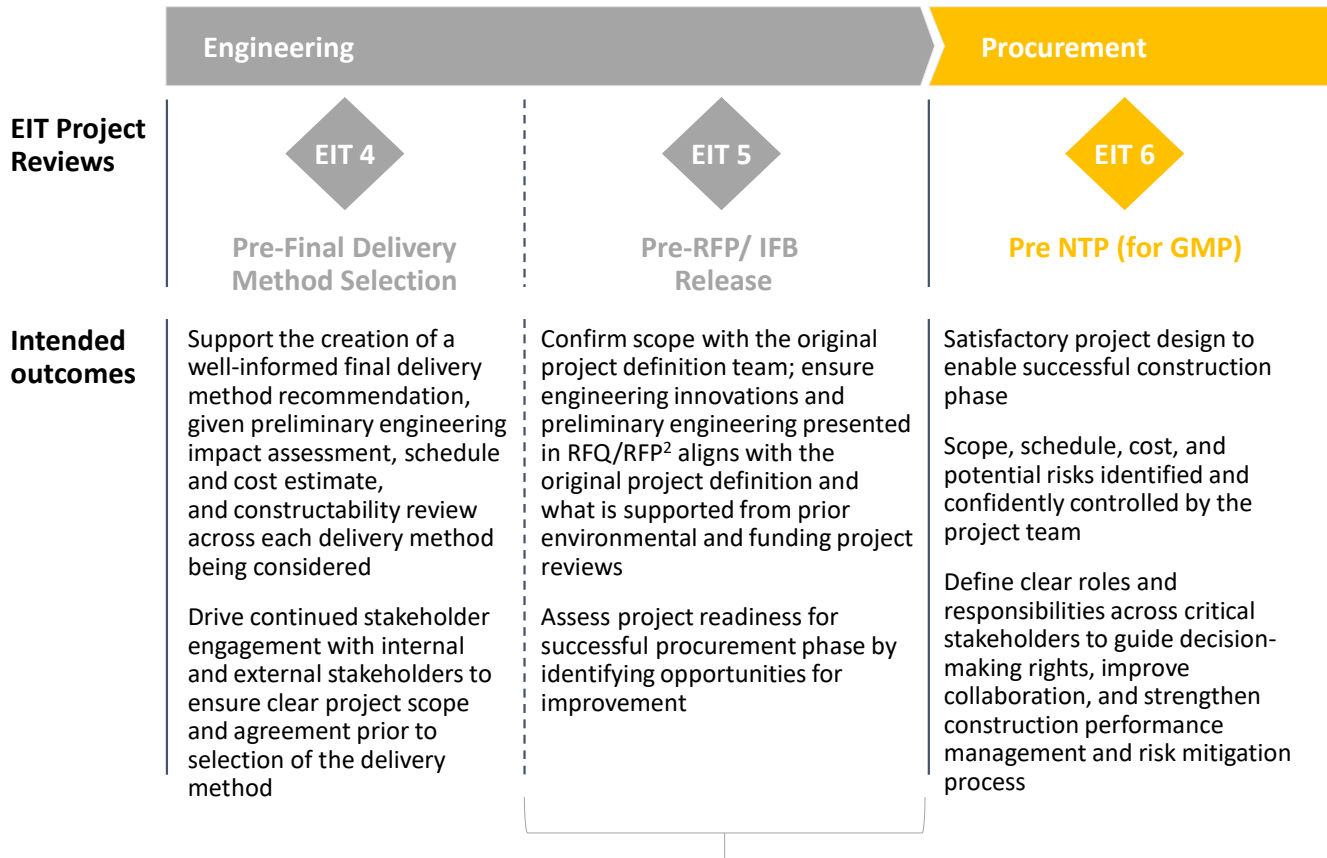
Engineering

Procurement

EIT Project Reviews

EIT 4

Pre-Final Delivery Method Selection

EIT 5

Pre-RFP/ IFB Release

EIT 6

Pre NTP (for GMP)

Intended outcomes

Support the creation of a well-informed final delivery method recommendation, given preliminary engineering impact assessment, schedule and cost estimate, and constructability review across each delivery method being considered

Drive continued stakeholder engagement with internal and external stakeholders to ensure clear project scope and agreement prior to selection of the delivery method

Confirm scope with the original project definition team; ensure engineering innovations and preliminary engineering presented in RFQ/RFP$^2$ aligns with the original project definition and what is supported from prior environmental and funding project reviews

Assess project readiness for successful procurement phase by identifying opportunities for improvement

Satisfactory project design to enable successful construction phase

Scope, schedule, cost, and potential risks identified and confidently controlled by the project team

Define clear roles and responsibilities across critical stakeholders to guide decision-making rights, improve collaboration, and strengthen construction performance management and risk mitigation process